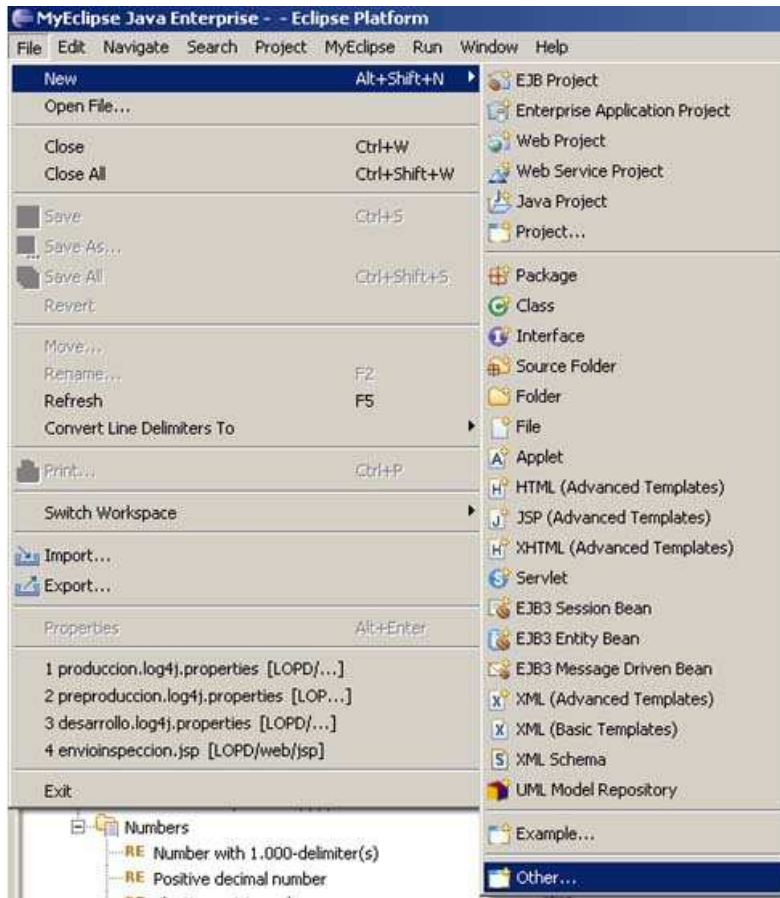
MyEclipse Java Enterprise - - Eclipse Platform

File Edit Navigate Search Project MyEclipse Run Window Help

New Alt+Shift+N
Open File...
Close Ctrl+W
Close All Ctrl+Shift+W
Save Ctrl+S
Save As...
Save All Ctrl+Shift+S
Revert
Move...
Rename... F2
Refresh F5
Convert Line Delimiters To
Print... Ctrl+P
Switch Workspace
Import...
Export...
Properties Alt+Enter
1 produccion.log4j.properties [LOPD/...]
2 preproduccion.log4j.properties [LOP...]
3 desarrollo.log4j.properties [LOPD/...]
4 envioinspeccion.jsp [LOPD/web/jsp]
Exit

EJB Project
Enterprise Application Project
Web Project
Web Service Project
Java Project
Project...
Package
Class
Interface
Source Folder
Folder
File
Applet
HTML (Advanced Templates)
JSP (Advanced Templates)
XHTML (Advanced Templates)
Servlet
EJB3 Session Bean
EJB3 Entity Bean
EJB3 Message Driven Bean
XML (Advanced Templates)
XML (Basic Templates)
XML Schema
UML Model Repository
Example...
Other...

Numbers
RE Number with 1.000-delimiter(s)
RE Positive decimal number